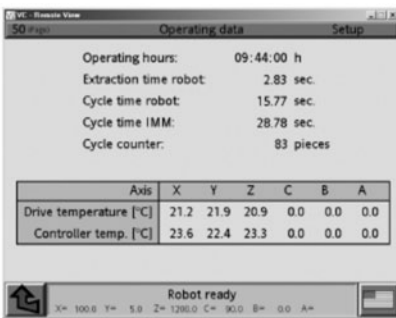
VC - Remote View

50 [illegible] Operating data Setup

Operating hours: 09:44:00 h
Extraction time robot: 2.83 sec.
Cycle time robot: 15.77 sec.
Cycle time IMM: 28.78 sec.
Cycle counter: 83 pieces

| Axis | X | Y | Z | C | B | A |
|---|---|---|---|---|---|---|
| Drive temperature [°C] | 21.2 | 21.9 | 20.9 | 0.0 | 0.0 | 0.0 |
| Controller temp. [°C] | 23.6 | 22.4 | 23.3 | 0.0 | 0.0 | 0.0 |

Robot ready
X= 100.0 Y= 5.0 Z= 1200.0 C= 90.0 B= 0.0 A=